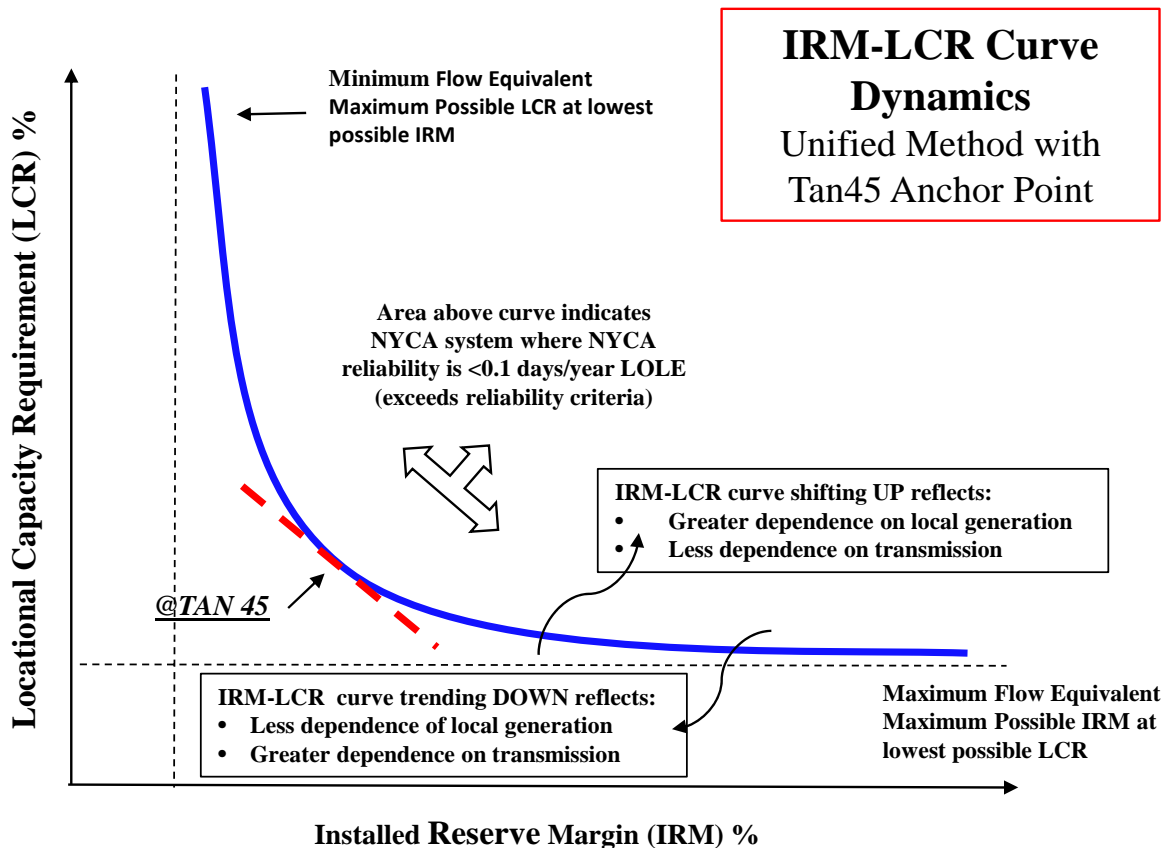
IRM-LCR Curve Dynamics
Unified Method with Tan45 Anchor Point

Minimum Flow Equivalent
Maximum Possible LCR at lowest possible IRM

Area above curve indicates NYCA system where NYCA reliability is <0.1 days/year LOLE (exceeds reliability criteria)

IRM-LCR curve shifting UP reflects:
• Greater dependence on local generation
• Less dependence on transmission

@TAN 45

IRM-LCR curve trending DOWN reflects:
• Less dependence of local generation
• Greater dependence on transmission

Maximum Flow Equivalent
Maximum Possible IRM at lowest possible LCR

Locational Capacity Requirement (LCR) %

Installed Reserve Margin (IRM) %